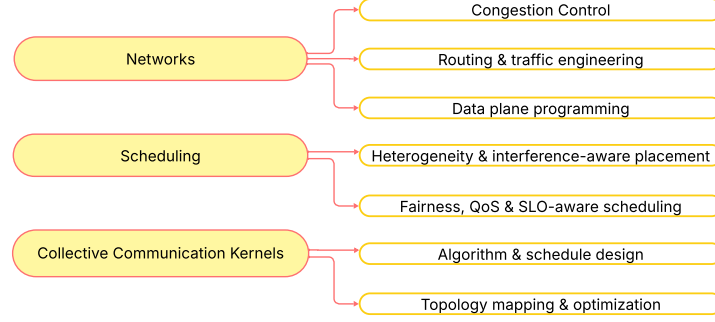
Networks

Congestion Control

Routing & traffic engineering

Data plane programming

Scheduling

Heterogeneity & interference-aware placement

Fairness, QoS & SLO-aware scheduling

Collective Communication Kernels

Algorithm & schedule design

Topology mapping & optimization